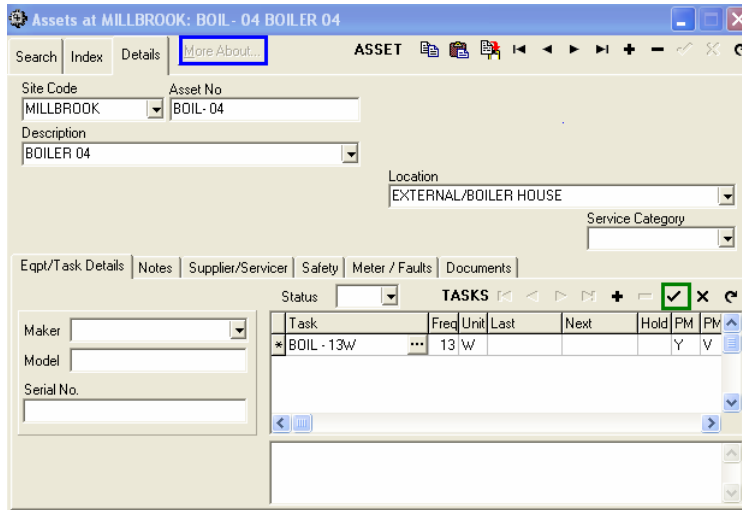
Assets at MILLBROOK: BOIL- 04 BOILER 04

Search | Index | Details | More About...

ASSET

Site Code
MILLBROOK

Asset No
BOIL- 04

Description
BOILER 04

Location
EXTERNAL/BOILER HOUSE

Service Category

Eqpt/Task Details | Notes | Supplier/Servicer | Safety | Meter / Faults | Documents

Status

TASKS

Maker

Model

Serial No.

| | Task | Freq | Unit | Last | Next | Hold | PM | PM |
|---|---|---|---|---|---|---|---|---|
| * | BOIL - 13W | 13 | W | | | | Y | V |